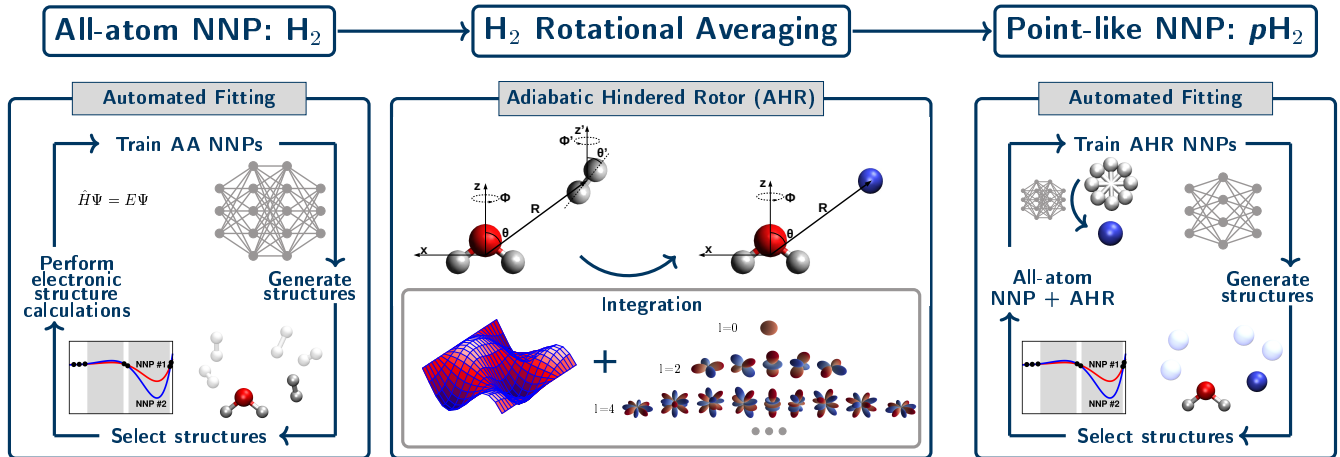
All-atom NNP: $H_2$

$H_2$ Rotational Averaging

Point-like NNP: $pH_2$

Automated Fitting

Train AA NNPs

$\hat{H}\Psi = E\Psi$

Perform electronic structure calculations

Generate structures

NNP #1

NNP #2

Select structures

Adiabatic Hindered Rotor (AHR)

z'

Φ'

θ'

z

Φ

R

θ

x

z

Φ

R

θ

x

Integration

l=0

+

l=2

l=4

Automated Fitting

Train AHR NNPs

All-atom NNP + AHR

Generate structures

NNP #1

NNP #2

Select structures